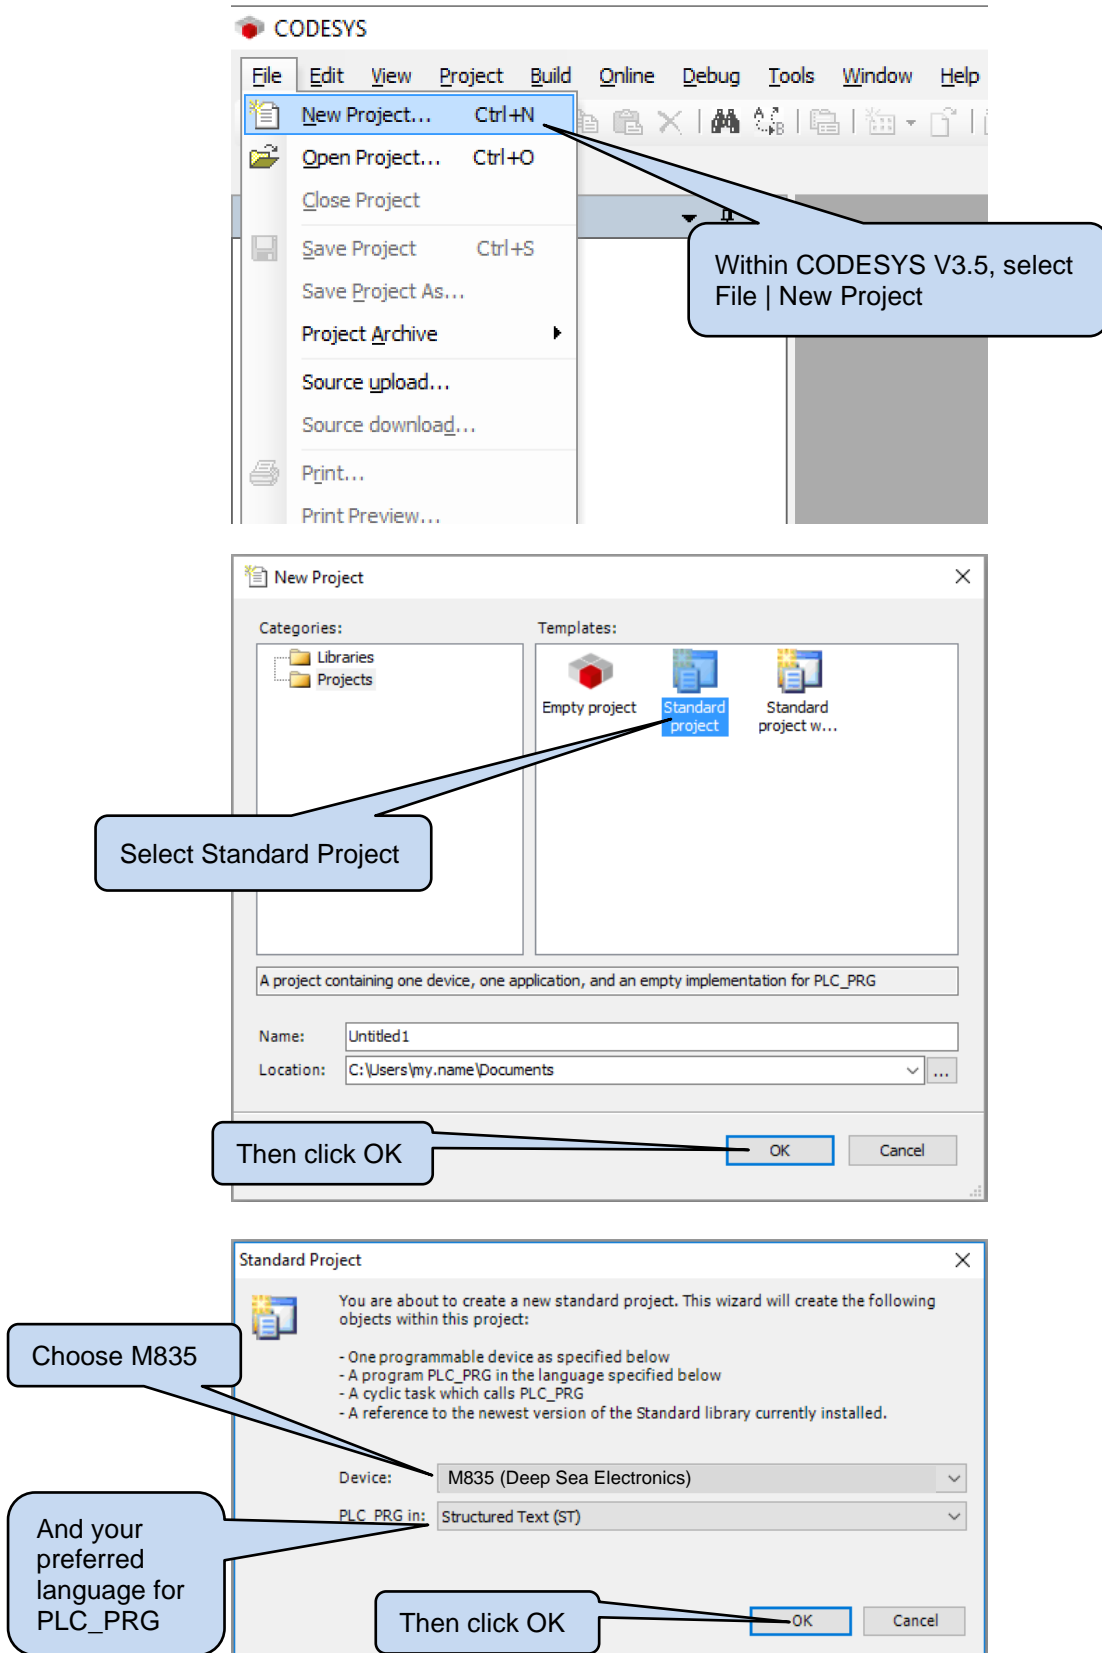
CODESYS

File Edit View Project Build Online Debug Tools Window Help

New Project... Ctrl+N
Open Project... Ctrl+O
Close Project
Save Project Ctrl+S
Save Project As...
Project Archive
Source upload...
Source download...
Print...
Print Preview...

Within CODESYS V3.5, select File | New Project

New Project

Categories:
Libraries
Projects

Templates:
Empty project
Standard project
Standard project w...

Select Standard Project

A project containing one device, one application, and an empty implementation for PLC_PRG

Name: Untitled1
Location: C:\Users\my.name\Documents ...

Then click OK

OK Cancel

Standard Project

You are about to create a new standard project. This wizard will create the following objects within this project:

- One programmable device as specified below
- A program PLC_PRG in the language specified below
- A cyclic task which calls PLC_PRG
- A reference to the newest version of the Standard library currently installed.

Choose M835

Device: M835 (Deep Sea Electronics)

PLC_PRG in: Structured Text (ST)

And your preferred language for PLC_PRG

Then click OK

OK Cancel